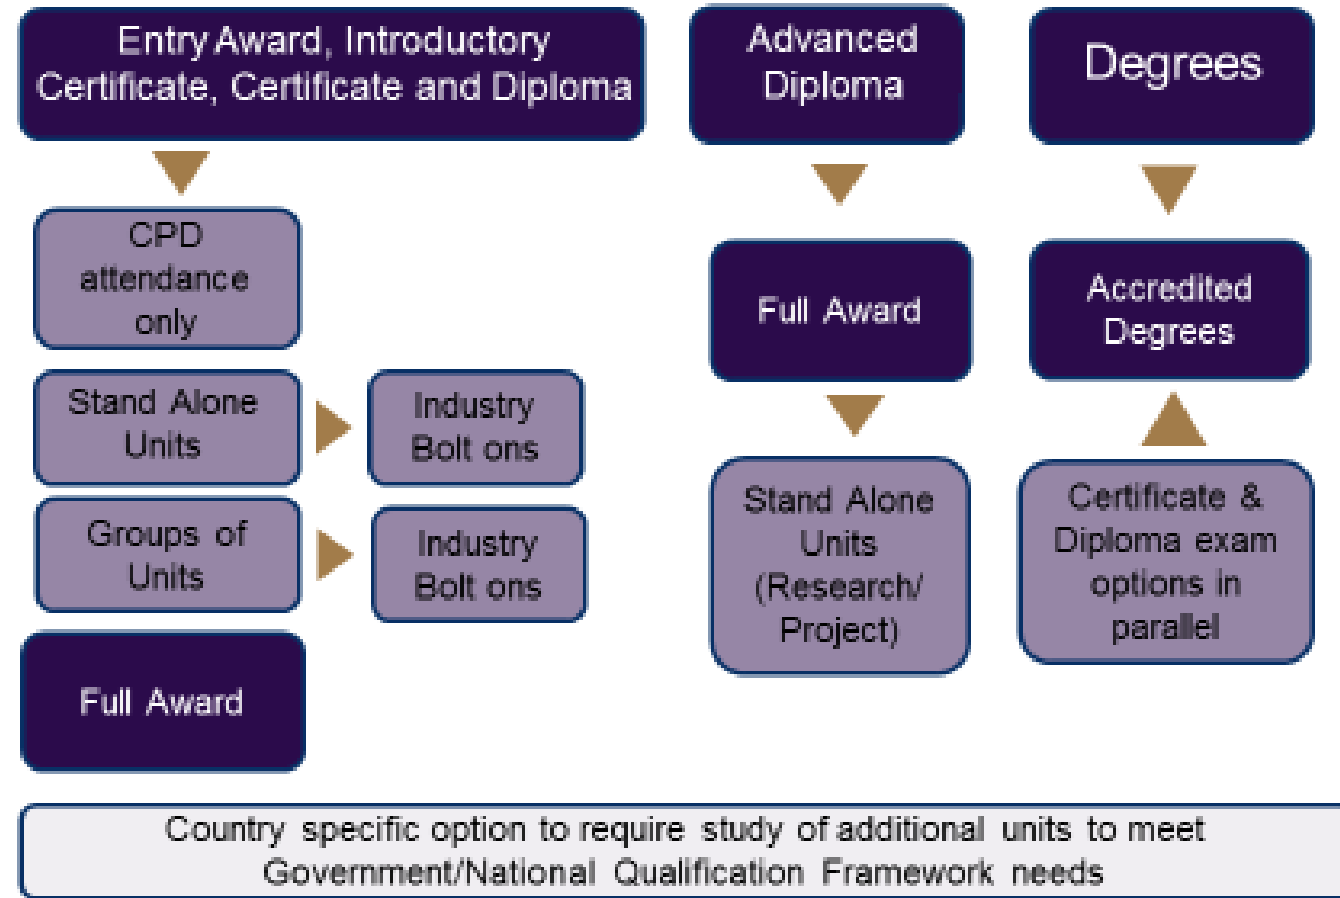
Entry Award, Introductory Certificate, Certificate and Diploma

CPD attendance only

Stand Alone Units

Industry Bolt ons

Groups of Units

Industry Bolt ons

Full Award

Advanced Diploma

Full Award

Stand Alone Units (Research/ Project)

Degrees

Accredited Degrees

Certificate & Diploma exam options in parallel

Country specific option to require study of additional units to meet Government/National Qualification Framework needs